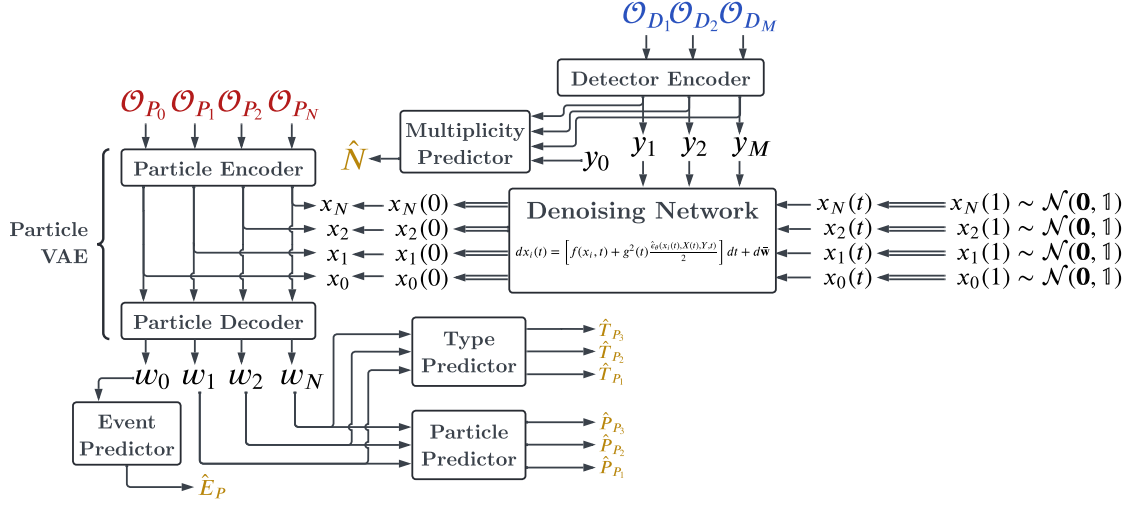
$\mathcal{O}_{D_1}\mathcal{O}_{D_2}\mathcal{O}_{D_M}$

Detector Encoder

$\mathcal{O}_{P_0}\ \mathcal{O}_{P_1}\ \mathcal{O}_{P_2}\ \mathcal{O}_{P_N}$

Multiplicity Predictor

$\hat{N}$

$y_0$

$y_1$ $y_2$ $y_M$

Particle Encoder

Particle VAE

$x_N$ $x_N(0)$

$x_2$ $x_2(0)$

$x_1$ $x_1(0)$

$x_0$ $x_0(0)$

Denoising Network

$dx_i(t) = \left[f(x_i, t) + g^2(t)\frac{\hat{\epsilon}_\theta(x_i(t), X(t), Y, t)}{2}\right] dt + d\bar{\mathbf{w}}$

$x_N(t)$ $x_N(1) \sim \mathcal{N}(\mathbf{0}, \mathbb{1})$

$x_2(t)$ $x_2(1) \sim \mathcal{N}(\mathbf{0}, \mathbb{1})$

$x_1(t)$ $x_1(1) \sim \mathcal{N}(\mathbf{0}, \mathbb{1})$

$x_0(t)$ $x_0(1) \sim \mathcal{N}(\mathbf{0}, \mathbb{1})$

Particle Decoder

Type Predictor

$\hat{T}_{P_3}$

$\hat{T}_{P_2}$

$\hat{T}_{P_1}$

$w_0$ $w_1$ $w_2$ $w_N$

Event Predictor

Particle Predictor

$\hat{P}_{P_3}$

$\hat{P}_{P_2}$

$\hat{P}_{P_1}$

$\hat{E}_P$